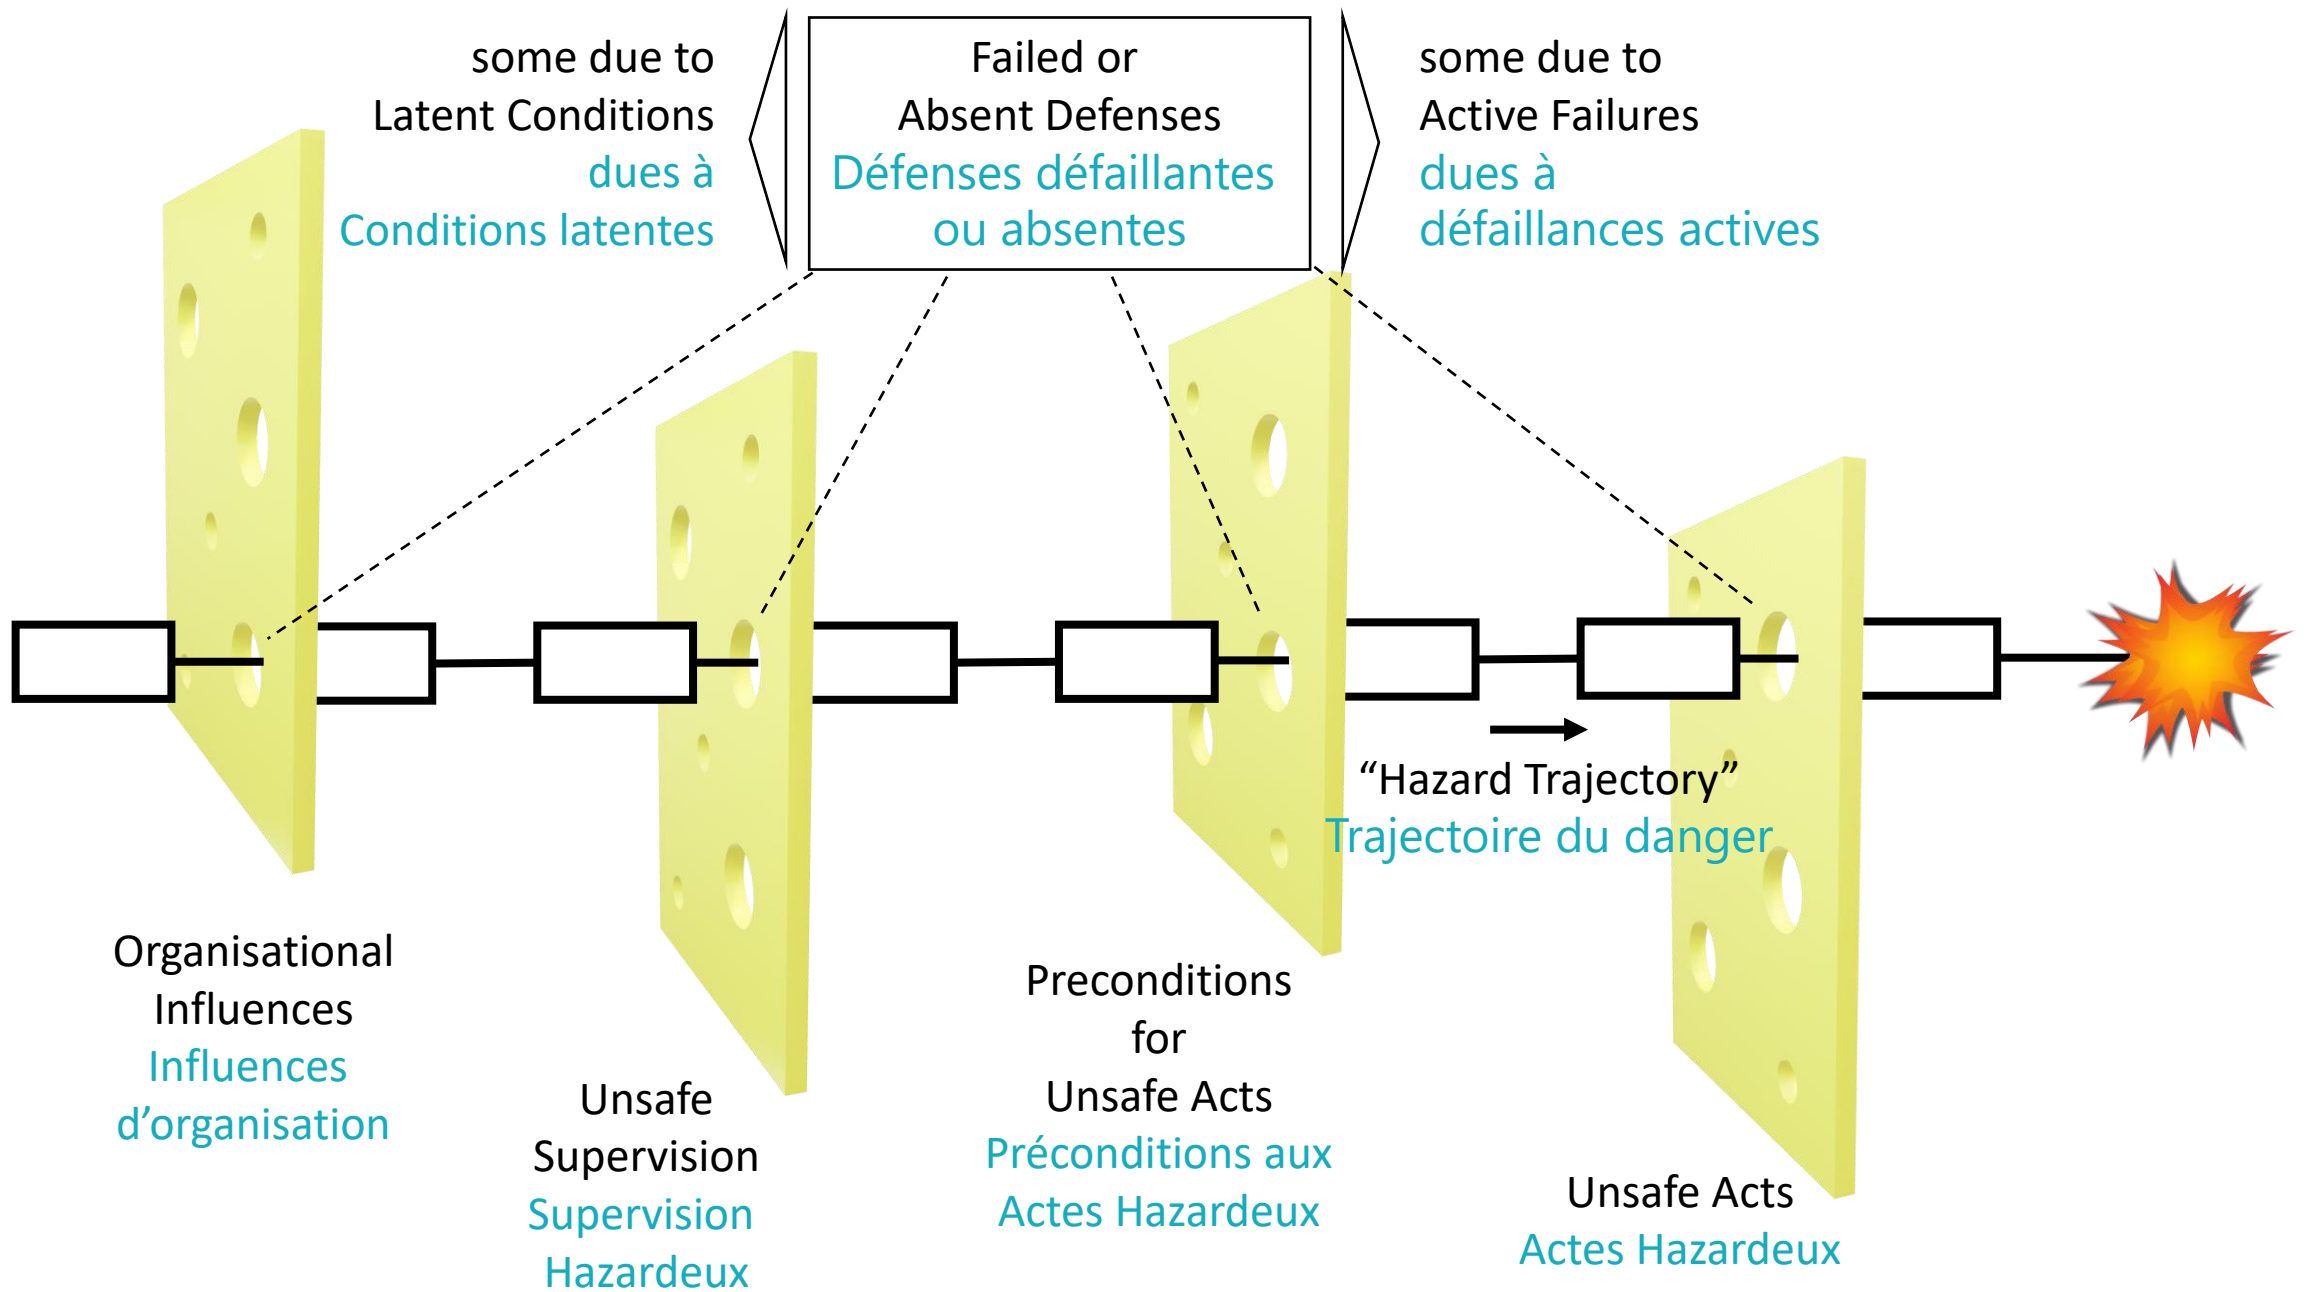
some due to
Latent Conditions
dues à
Conditions latentes

Failed or
Absent Defenses
Défenses défaillantes
ou absentes

some due to
Active Failures
dues à
défaillances actives

“Hazard Trajectory”
Trajectoire du danger

Organisational
Influences
Influences
d’organisation

Unsafe
Supervision
Supervision
Hazardeux

Preconditions
for
Unsafe Acts
Préconditions aux
Actes Hazardeux

Unsafe Acts
Actes Hazardeux